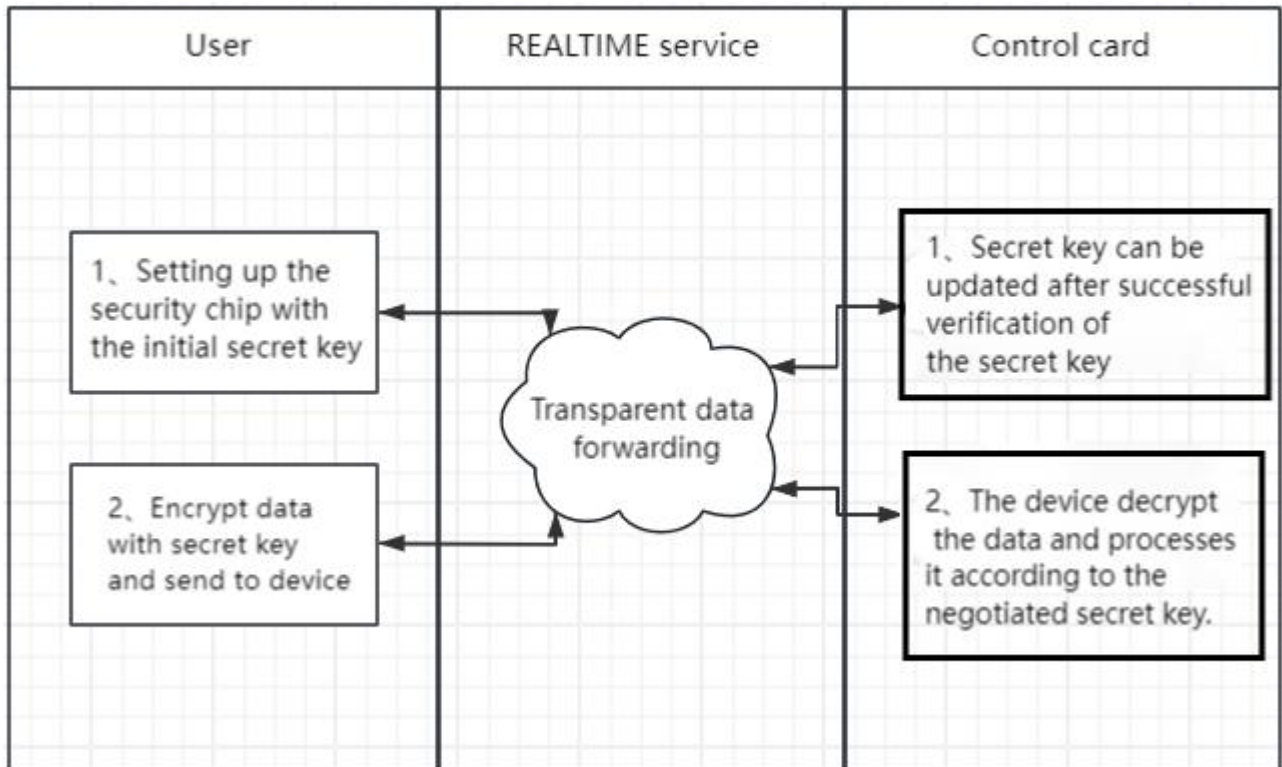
User

REALTIME service

Control card

1、Setting up the security chip with the initial secret key

Transparent data forwarding

1、Secret key can be updated after successful verification of the secret key

2、Encrypt data with secret key and send to device

2、The device decrypt the data and processes it according to the negotiated secret key.